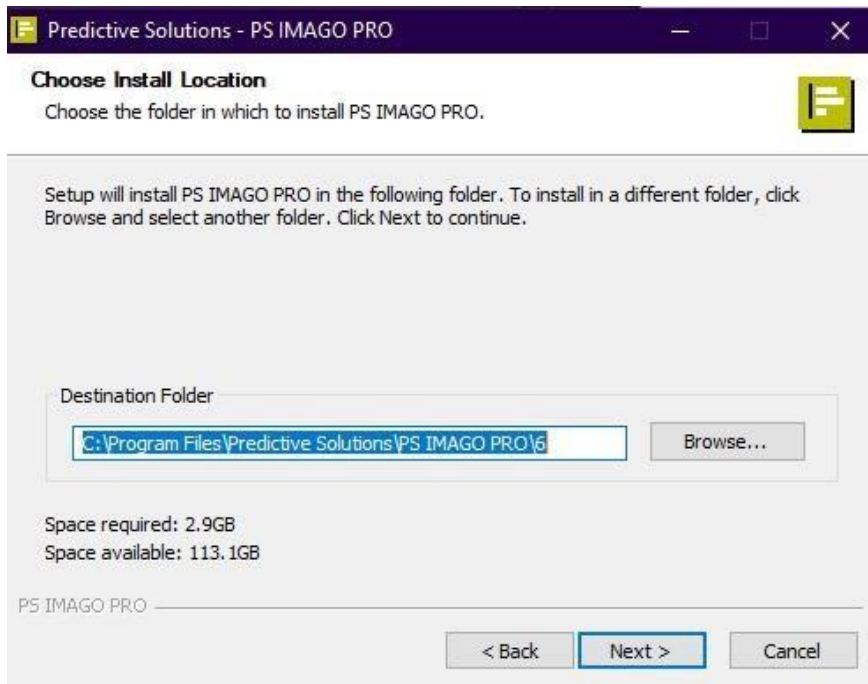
Predictive Solutions - PS IMAGO PRO

Choose Install Location
Choose the folder in which to install PS IMAGO PRO.

Setup will install PS IMAGO PRO in the following folder. To install in a different folder, click Browse and select another folder. Click Next to continue.

Destination Folder
C:\Program Files\Predictive Solutions\PS IMAGO PRO\6
Browse...

Space required: 2.9GB
Space available: 113.1GB

PS IMAGO PRO

< Back
Next >
Cancel